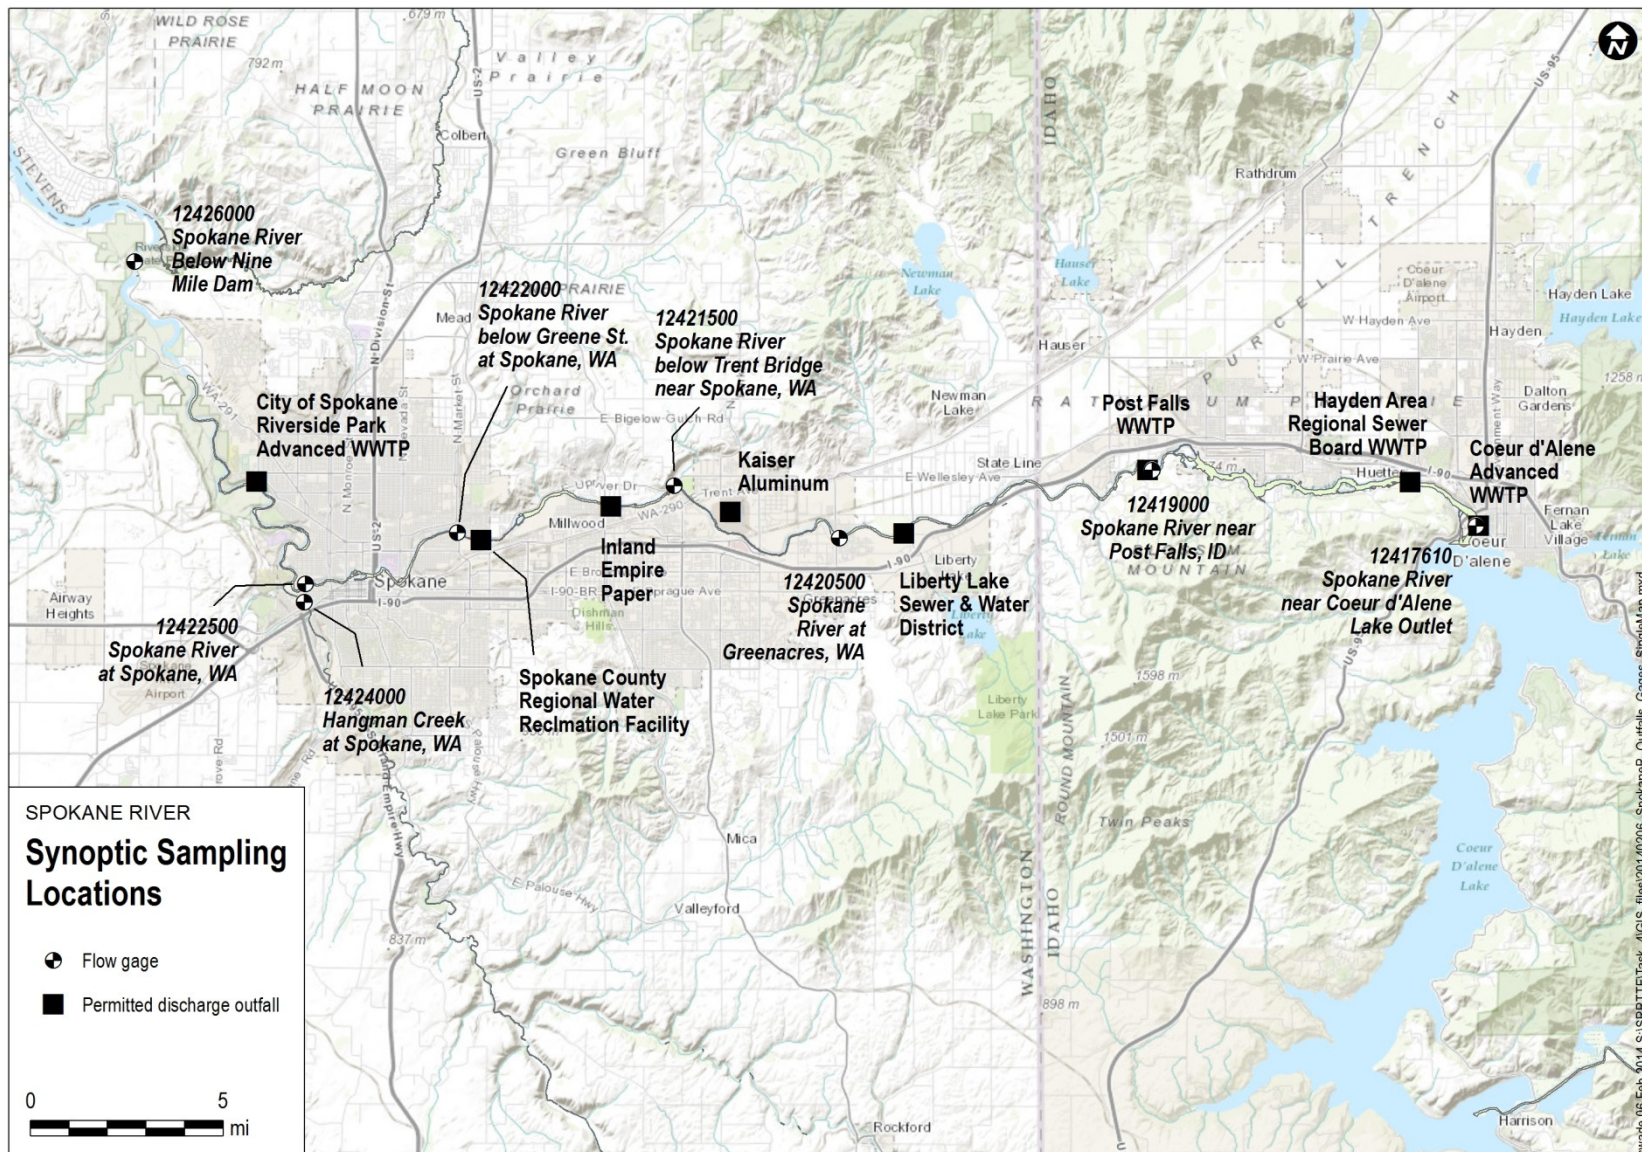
WILD ROSE PRAIRIE

679 m

792 m

HALF MOON PRAIRIE

Valley Prairie

US-2

Colbert

Green Bluff

IDAHO

Rathdrum

PURCELL TRENCH

US-95

N

STEVENS

12426000
Spokane River
Below Nine
Mile Dam

12422000
Spokane River
below Greene St.
at Spokane, WA

PRAIRIE

Mead

12421500
Spokane River
below Trent Bridge
near Spokane, WA

Newman Lake

Hauser Lake

Coeur D'alene Airport

Hayden Lake

Hayden Lake

W Hayden Ave

Hayden

Hauser

W Prairie Ave

1258 m

Dalton Gardens

N Division St

WA-291

Orchard Prairie

E Bigelow Gulch Rd

Newman Lake

RATHDRUM

City of Spokane
Riverside Park
Advanced WWTP

Post Falls
WWTP

Hayden Area
Regional Sewer
Board WWTP

Coeur d'Alene
Advanced
WWTP

Kaiser
Aluminum

State Line

E Wellesley Ave

Huetter

I-90

E Upriver Dr

Trent Ave

WA-290

Millwood

12419000
Spokane River near
Post Falls, ID

Fernan Lake Village

Inland
Empire
Paper

12420500
Spokane
River at
Greenacres, WA

Liberty Lake
Sewer & Water
District

Liberty

MOUNTAIN

Coeur D'alene

12417610
Spokane River
near Coeur d'Alene
Lake Outlet

Spokane

I-90

Airway Heights

E Broadway

I-90-BR

Sprague Ave

Dishman Hills

12422500
Spokane River
at Spokane, WA

Airport

12424000
Hangman Creek
at Spokane, WA

Spokane County
Regional Water
Reclmation Facility

1598 m

Liberty Lake Park

1501 m

ROUND MOUNTAIN

SPOKANE RIVER

Synoptic Sampling
Locations

Flow gage

Permitted discharge outfall

0 5
mi

Mica

Twin Peaks

Coeur D'alene Lake

WASHINGTON

IDAHO

E Palouse Hwy

Valleyford

837 m

898 m

Rockford

Harrison